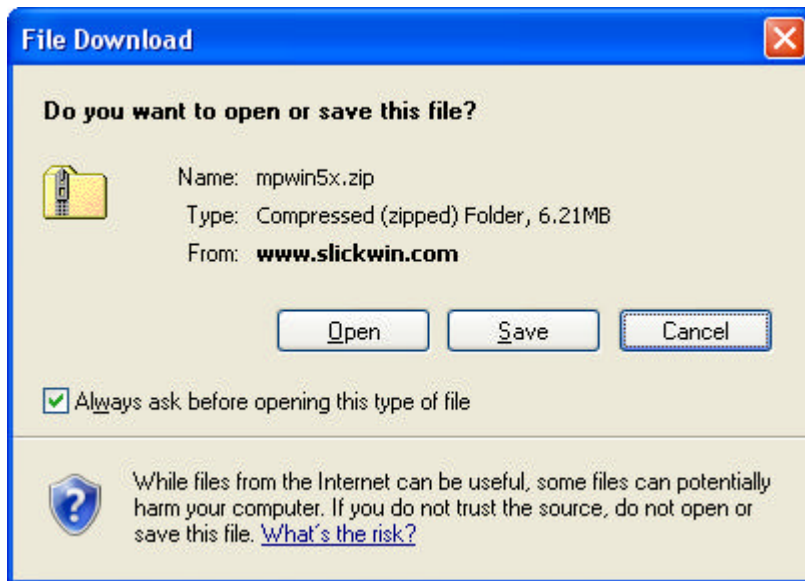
File Download

Do you want to open or save this file?

Name: mpwin5x.zip
Type: Compressed (zipped) Folder, 6.21MB
From: www.slickwin.com

Open Save Cancel

Always ask before opening this type of file

While files from the Internet can be useful, some files can potentially harm your computer. If you do not trust the source, do not open or save this file. What's the risk?